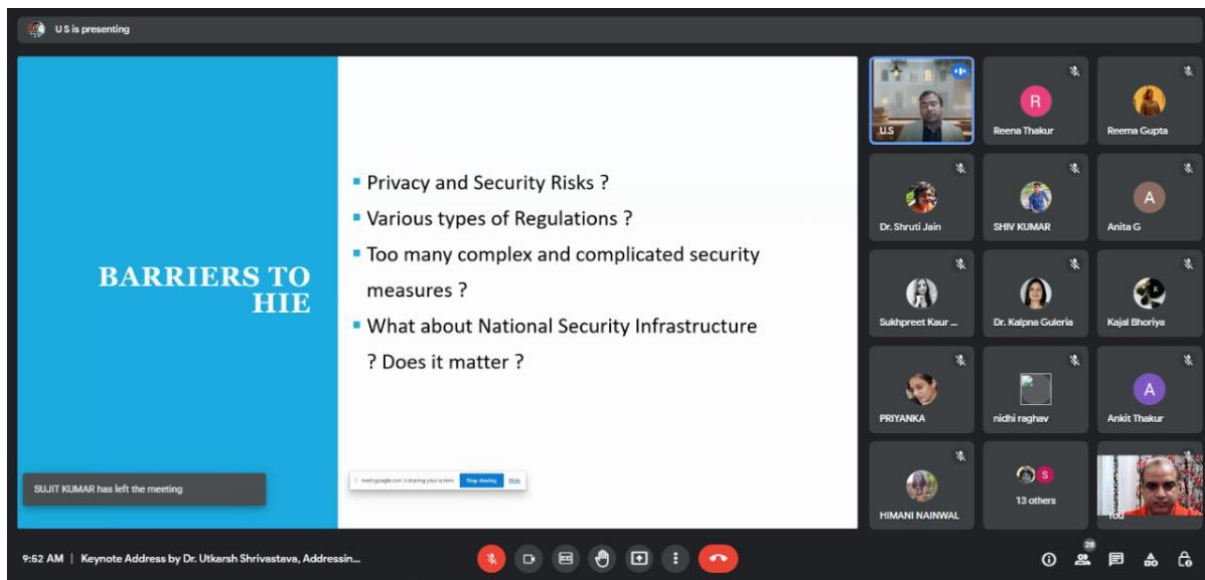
U S is presenting

BARRIERS TO HIE

- Privacy and Security Risks ?
- Various types of Regulations ?
- Too many complex and complicated security measures ?
- What about National Security Infrastructure ? Does it matter ?

SUJIT KUMAR has left the meeting

meet.google.com is sharing your screen. Stop sharing Hide

U.S
R
Reena Thakur
Reema Gupta
Dr. Shruti Jain
SHIV KUMAR
A
Anita G
Sukhpreet Kaur ...
Dr. Kalpna Guleria
Kajal Bhoriya
PRIYANKA
nidhi raghav
A
Ankit Thakur
HIMANI NAINWAL
S
13 others
You

9:52 AM | Keynote Address by Dr. Utkarsh Shrivastava, Addressin...

28